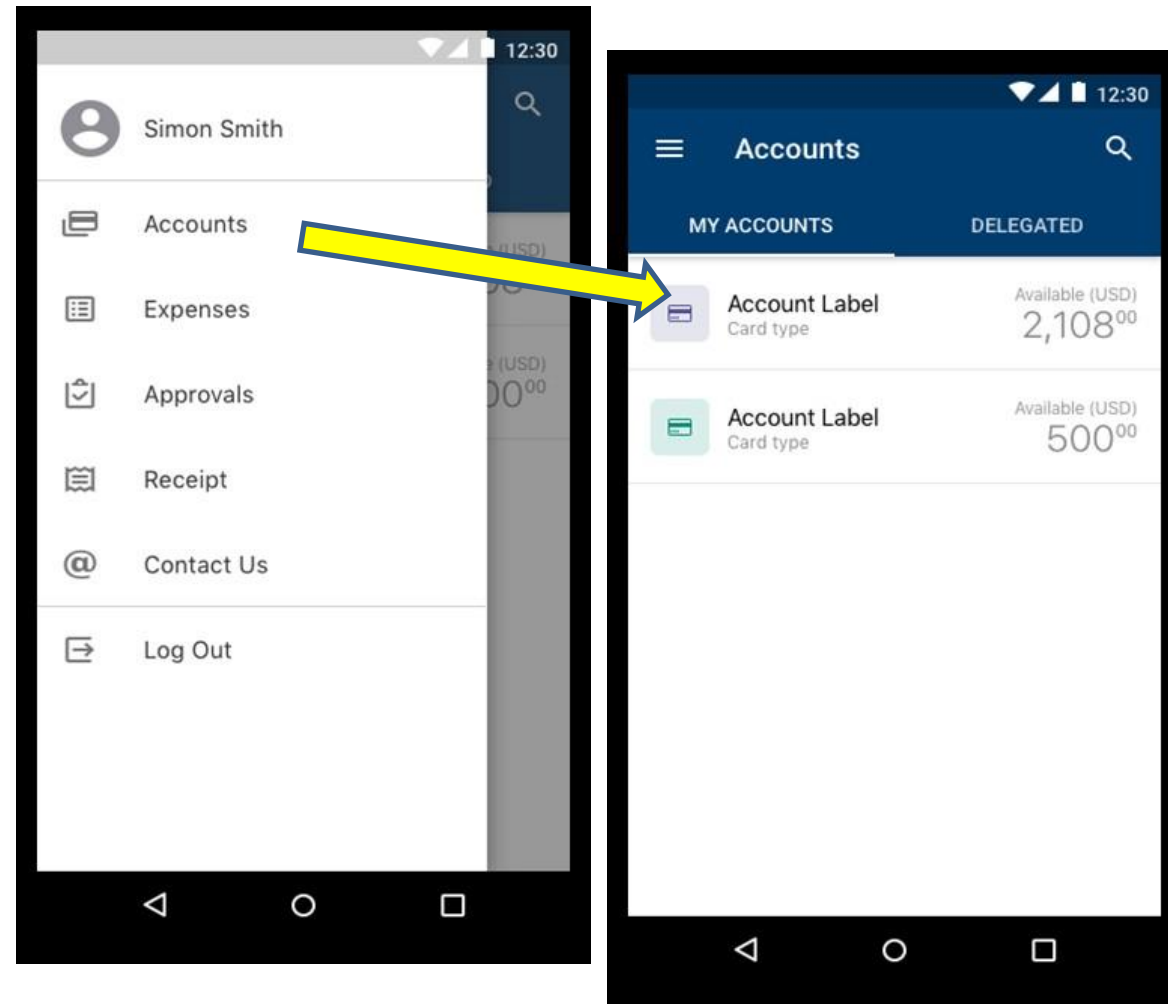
12:30

Simon Smith

Accounts

Expenses

Approvals

Receipt

Contact Us

Log Out

12:30

Accounts

MY ACCOUNTS

DELEGATED

Account Label
Card type
Available (USD)
2,108$^{00}$

Account Label
Card type
Available (USD)
500$^{00}$